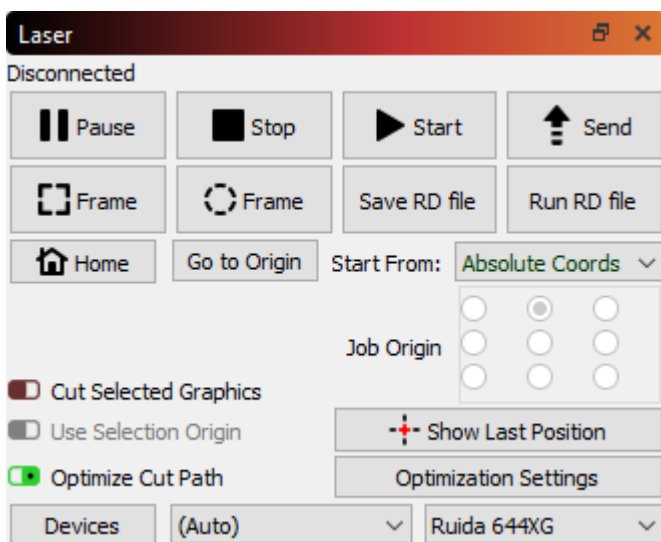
Laser

Disconnected

Pause
Stop
Start
Send

Frame
Frame
Save RD file
Run RD file

Home
Go to Origin
Start From: Absolute Coords

Job Origin

Cut Selected Graphics
Use Selection Origin
Show Last Position
Optimize Cut Path
Optimization Settings

Devices
(Auto)
Ruida 644XG